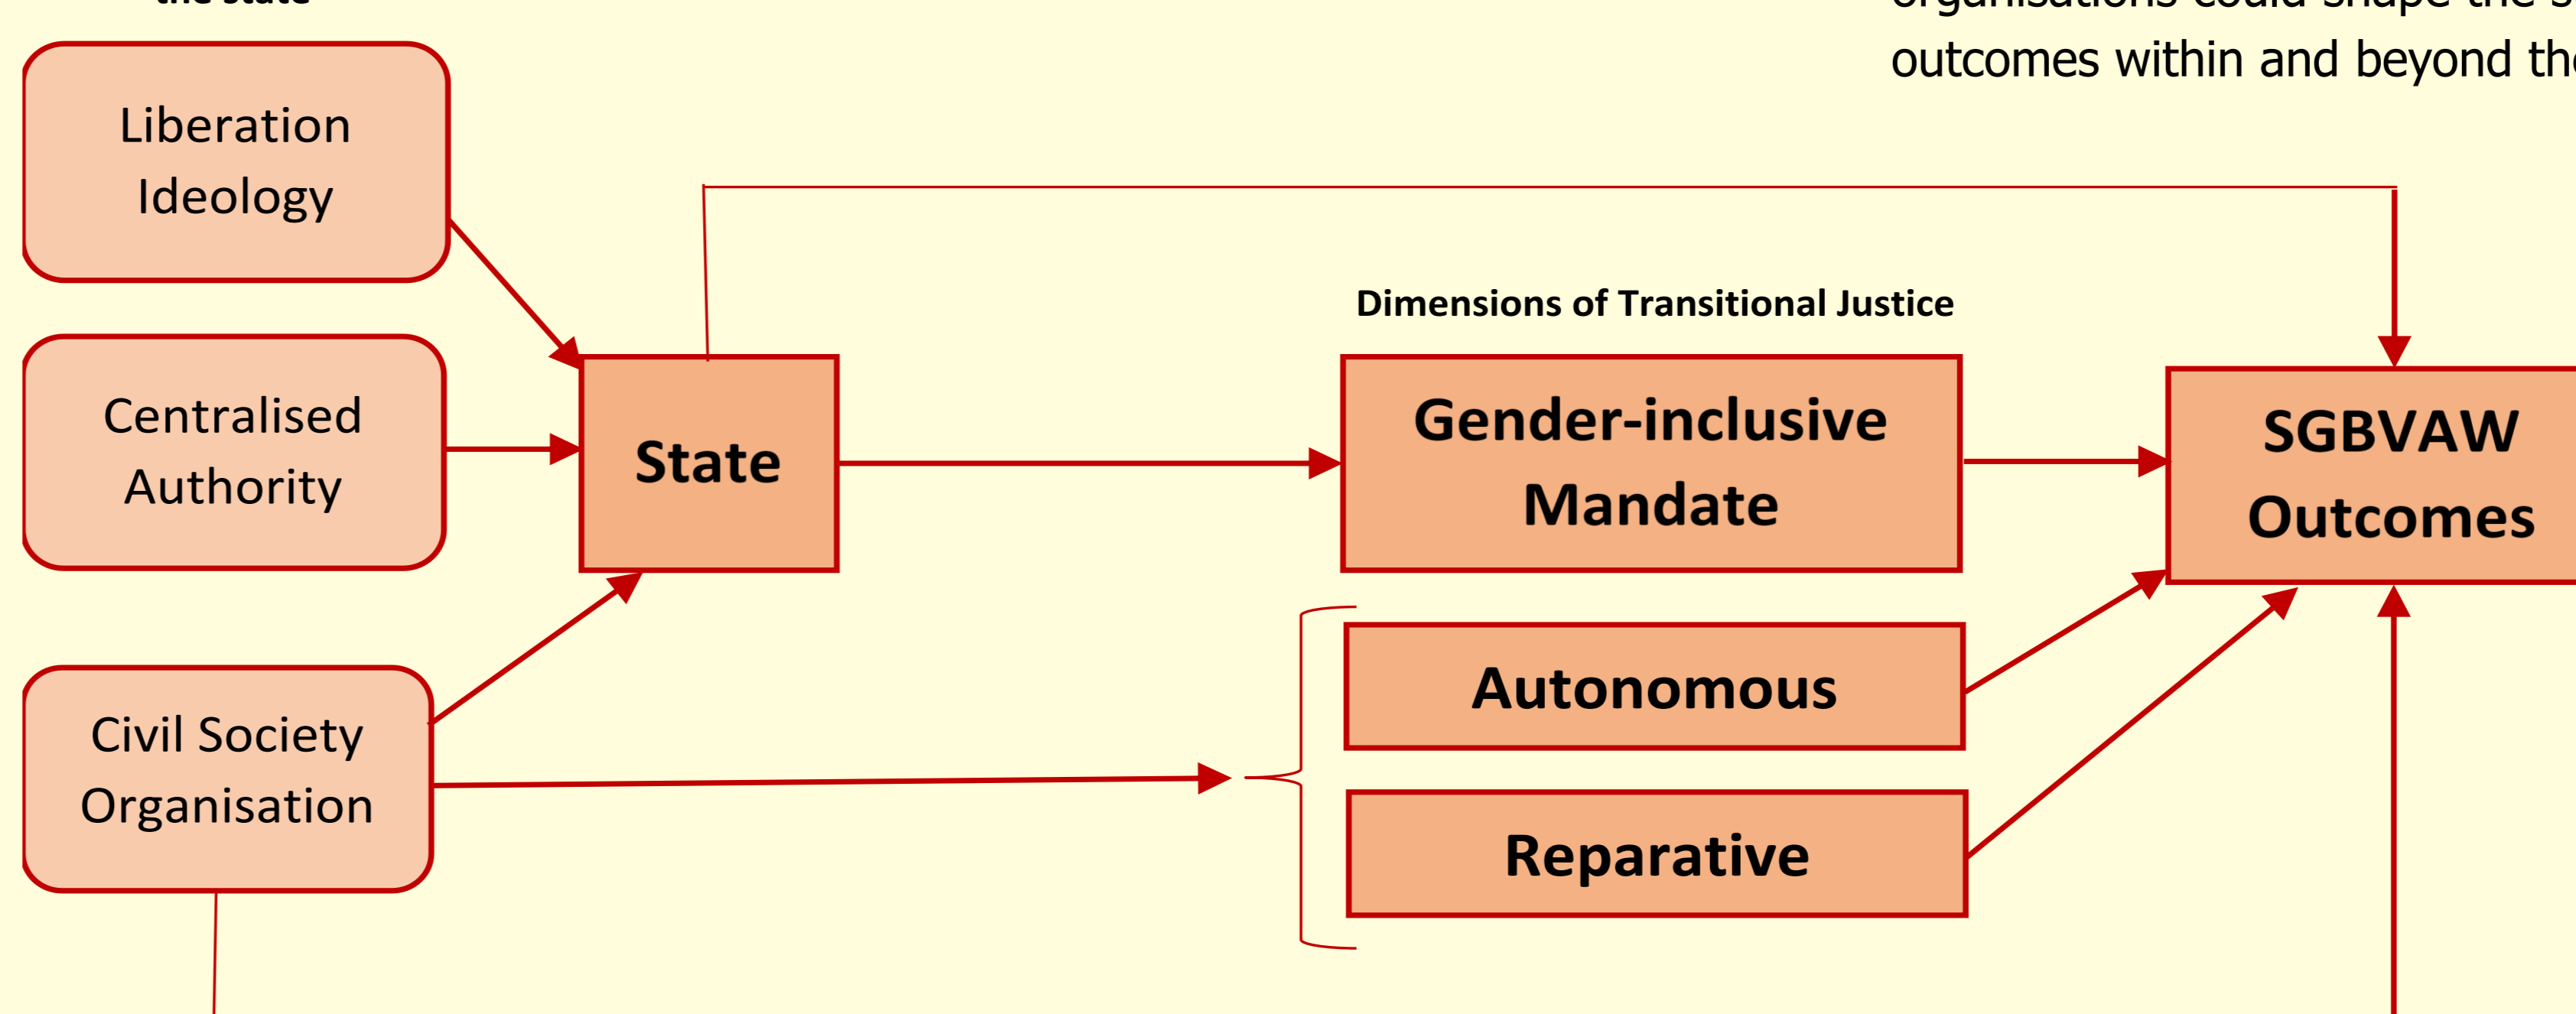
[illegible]

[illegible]
outcomes within and beyond th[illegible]

Liberation Ideology

Centralised Authority

Civil Society Organisation

State

Dimensions of Transitional Justice

Gender-inclusive Mandate

Autonomous

Reparative

SGBVAW Outcomes